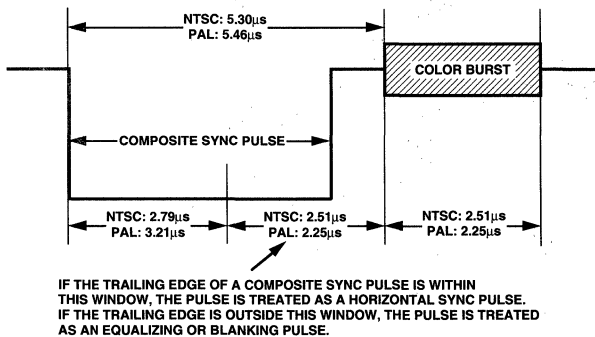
NTSC: 5.30μs
PAL: 5.46μs

COLOR BURST

COMPOSITE SYNC PULSE

NTSC: 2.79μs
PAL: 3.21μs

NTSC: 2.51μs
PAL: 2.25μs

NTSC: 2.51μs
PAL: 2.25μs

IF THE TRAILING EDGE OF A COMPOSITE SYNC PULSE IS WITHIN THIS WINDOW, THE PULSE IS TREATED AS A HORIZONTAL SYNC PULSE. IF THE TRAILING EDGE IS OUTSIDE THIS WINDOW, THE PULSE IS TREATED AS AN EQUALIZING OR BLANKING PULSE.